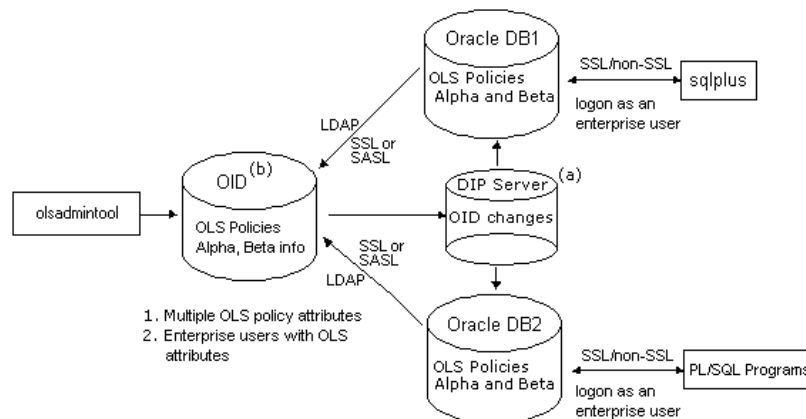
Oracle DB1

OLS Policies Alpha and Beta

SSL/non-SSL

sqlplus

logon as an enterprise user

LDAP

SSL or SASL

OID$^{(b)}$

olsadmintool

OLS Policies Alpha, Beta info

DIP Server$^{(a)}$

OID changes

SSL or SASL

LDAP

1. Multiple OLS policy attributes
2. Enterprise users with OLS attributes

Oracle DB2

OLS Policies Alpha and Beta

SSL/non-SSL

PL/SQL Programs

logon as an enterprise user